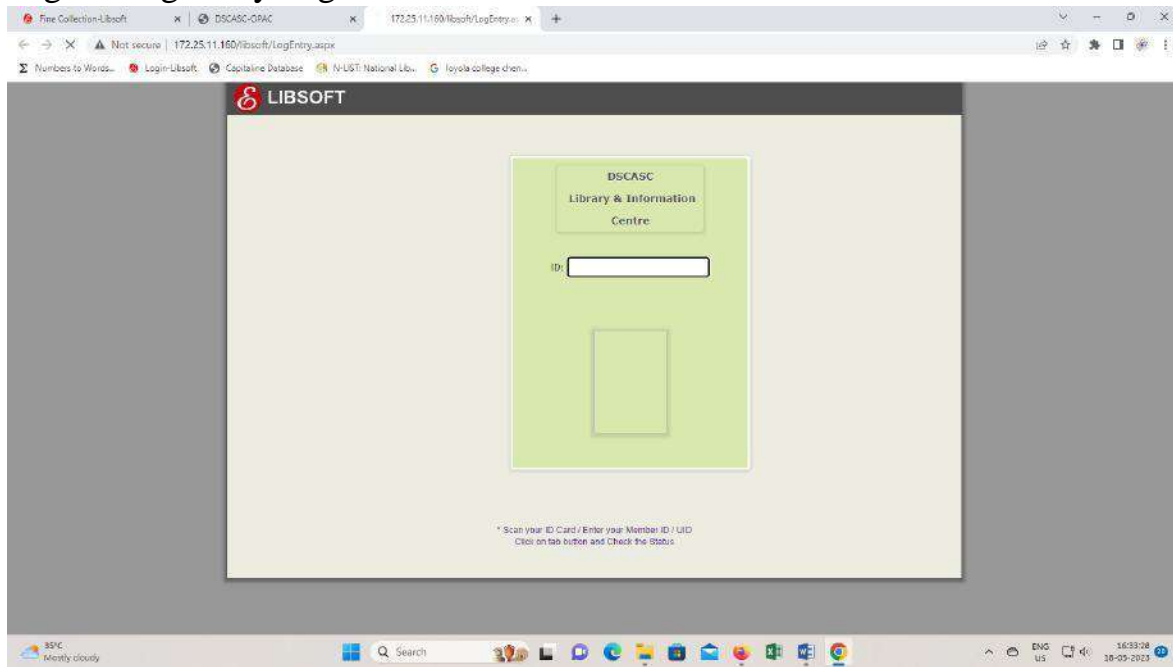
Fine Collection-Libsoft
DSCASC-OPAC
172.25.11.160/libsoft/LogEntry.a
Not secure | 172.25.11.160/libsoft/LogEntry.aspx
Numbers to Words... Login-Libsoft Capitaline Database N-LIST: National Lib... loyola college chen...

LIBSOFT

DSCASC
Library & Information
Centre

ID:

* Scan your ID Card / Enter your Member ID / UID
Click on tab button and Check the Status

35°C
Mostly cloudy
Search
ENG
US
16:33:28
18-03-2023